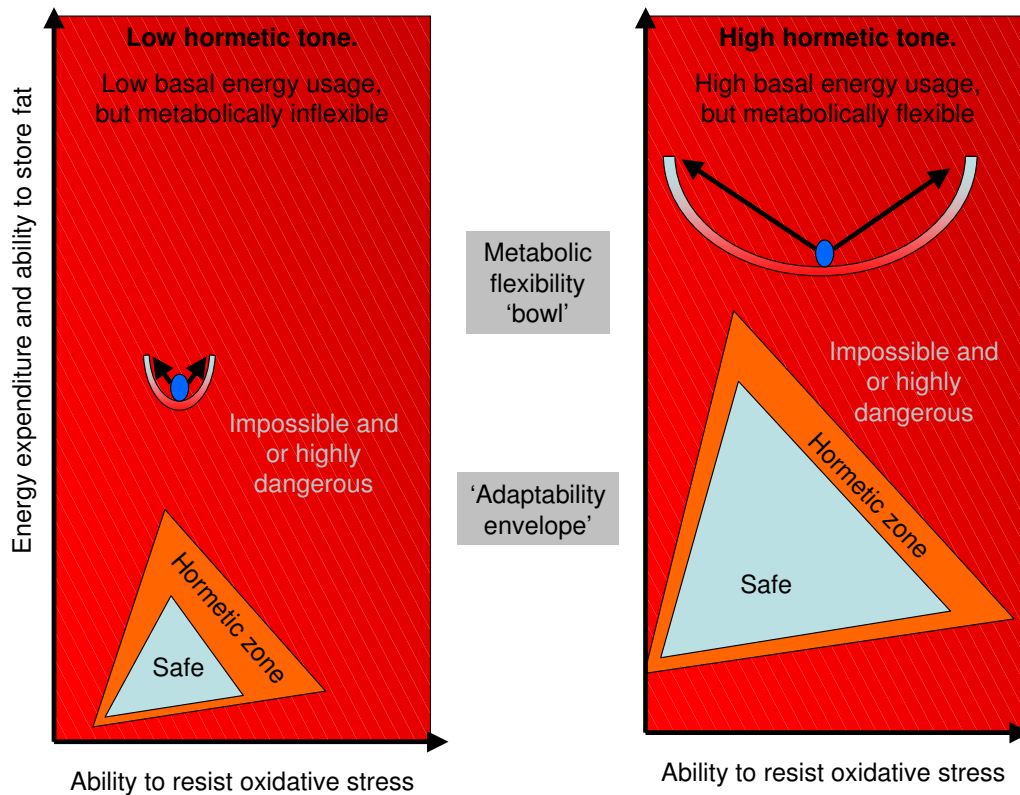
Low hormetic tone.

Low basal energy usage, but metabolically inflexible

Impossible and or highly dangerous

Hormetic zone

Safe

Energy expenditure and ability to store fat

Ability to resist oxidative stress

Metabolic flexibility 'bowl'

'Adaptability envelope'

High hormetic tone.

High basal energy usage, but metabolically flexible

Impossible and or highly dangerous

Hormetic zone

Safe

Ability to resist oxidative stress